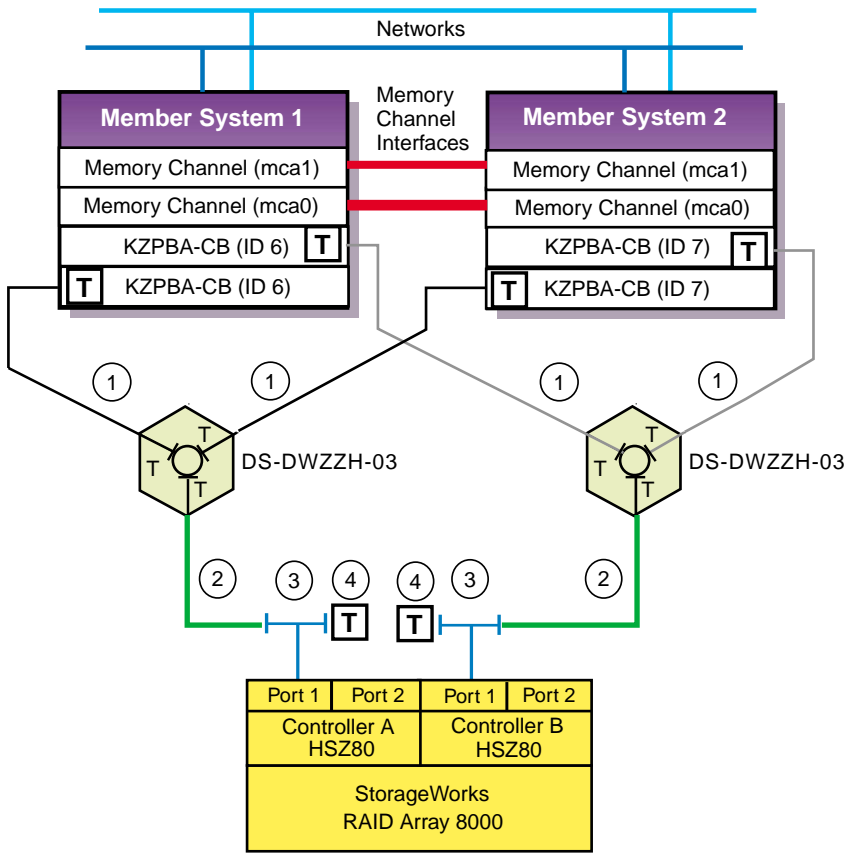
Networks

Member System 1
Memory Channel (mca1)
Memory Channel (mca0)
KZPBA-CB (ID 6) T
T KZPBA-CB (ID 6)

Memory Channel Interfaces

Member System 2
Memory Channel (mca1)
Memory Channel (mca0)
KZPBA-CB (ID 7) T
T KZPBA-CB (ID 7)

1 1 1 1

T T T DS-DWZZH-03

T T T DS-DWZZH-03

2 3 4 T 4 T 3 2

| Port 1 | Port 2 | Port 1 | Port 2 |
|---|---|---|---|
| Controller A HSZ80 | | Controller B HSZ80 | |
| StorageWorks RAID Array 8000 | | | |